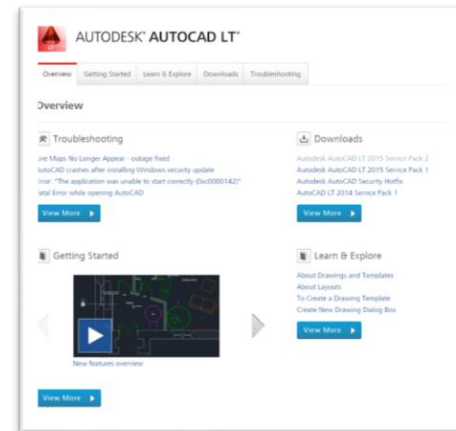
AUTODESK® AUTOCAD LT®

Overview | Getting Started | Learn & Explore | Downloads | Troubleshooting

Overview

Troubleshooting

ive Maps No Longer Appear - outage fixed
utoCAD crashes after installing Windows security update
rror: "The application was unable to start correctly (0xc000142)"
atal Error while opening AutoCAD

View More

Downloads

Autodesk AutoCAD LT 2015 Service Pack 2
Autodesk AutoCAD LT 2015 Service Pack 1
Autodesk AutoCAD Security Hotfix
AutoCAD LT 2014 Service Pack 1

View More

Getting Started

New features overview

View More

Learn & Explore

About Drawings and Templates
About Layouts
To Create a Drawing Template
Create New Drawing Dialog Box

View More